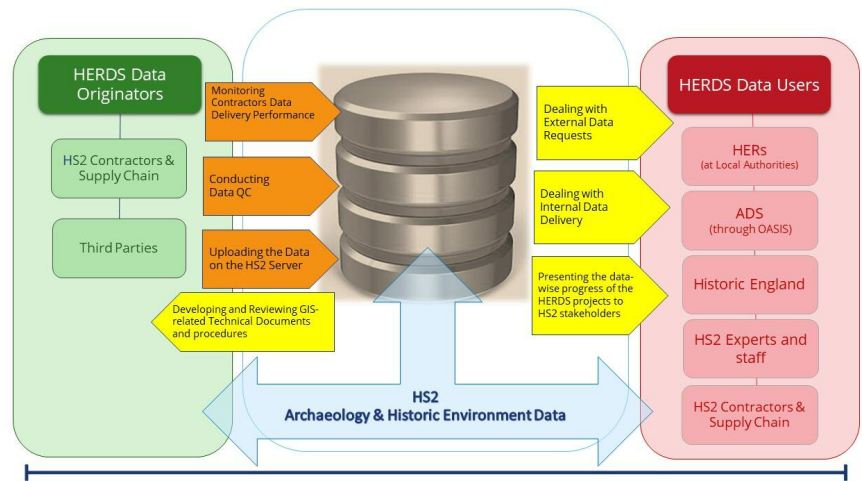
HERDS Data Originators

HS2 Contractors & Supply Chain

Third Parties

Monitoring Contractors Data Delivery Performance

Conducting Data QC

Uploading the Data on the HS2 Server

Developing and Reviewing GIS-related Technical Documents and procedures

Dealing with External Data Requests

Dealing with Internal Data Delivery

Presenting the data-wise progress of the HERDS projects to HS2 stakeholders

HERDS Data Users

HERs (at Local Authorities)

ADS (through OASIS)

Historic England

HS2 Experts and staff

HS2 Contractors & Supply Chain

HS2 Archaeology & Historic Environment Data